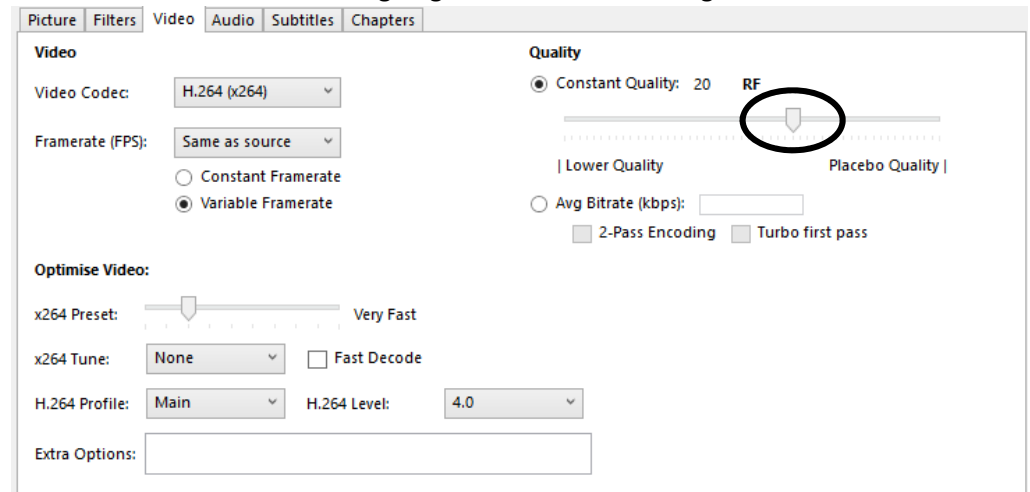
Picture | Filters | Video | Audio | Subtitles | Chapters

Video

Video Codec: H.264 (x264)

Framerate (FPS): Same as source

Constant Framerate

Variable Framerate

Quality

Constant Quality: 20 RF

| Lower Quality

Placebo Quality |

Avg Bitrate (kbps):

2-Pass Encoding

Turbo first pass

Optimise Video:

x264 Preset: Very Fast

x264 Tune: None

Fast Decode

H.264 Profile: Main

H.264 Level: 4.0

Extra Options: